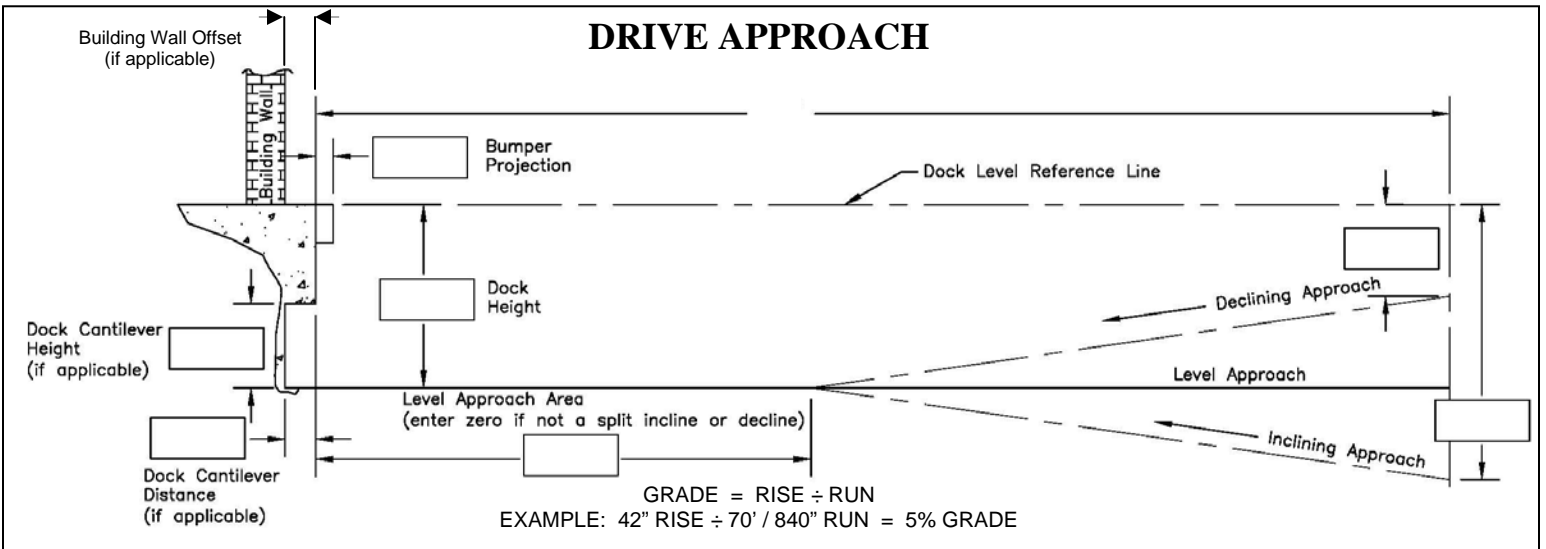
Building Wall Offset
(if applicable)

DRIVE APPROACH

Building Wall

Bumper Projection

Dock Level Reference Line

Dock Height

Declining Approach

Dock Cantilever Height
(if applicable)

Level Approach

Level Approach Area
(enter zero if not a split incline or decline)

Inclining Approach

Dock Cantilever Distance
(if applicable)

GRADE = RISE ÷ RUN
EXAMPLE: 42" RISE ÷ 70' / 840" RUN = 5% GRADE